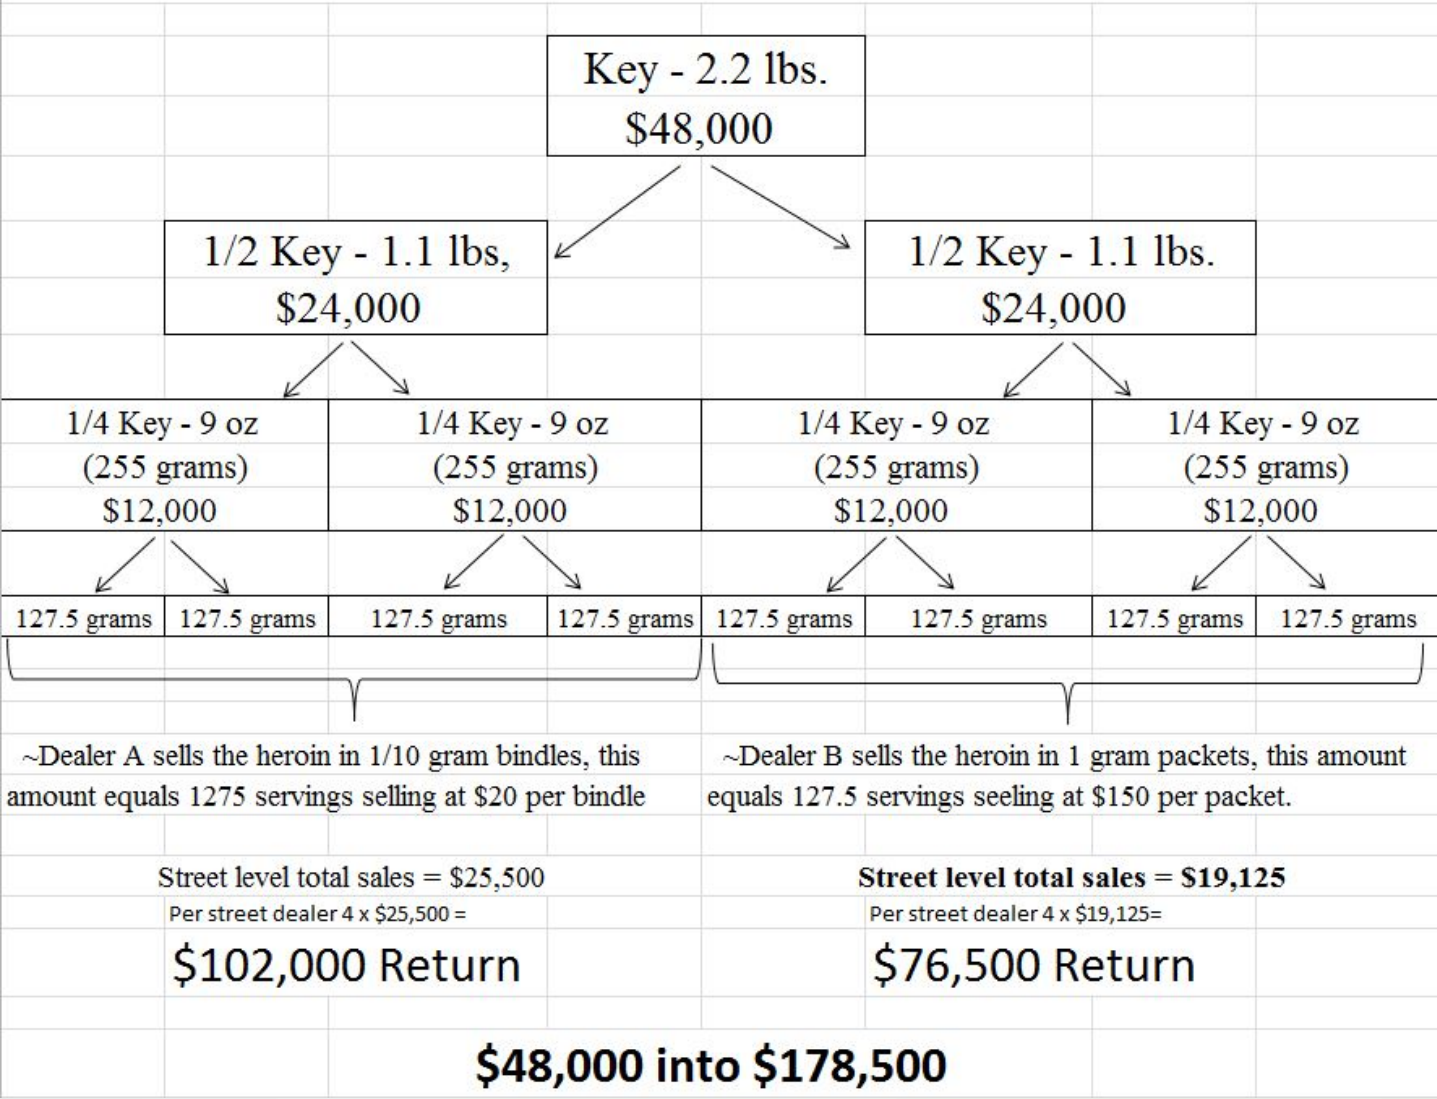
Key - 2.2 lbs.
$48,000

1/2 Key - 1.1 lbs,
$24,000

1/2 Key - 1.1 lbs.
$24,000

| 1/4 Key - 9 oz (255 grams) $12,000 | 1/4 Key - 9 oz (255 grams) $12,000 | 1/4 Key - 9 oz (255 grams) $12,000 | 1/4 Key - 9 oz (255 grams) $12,000 |
|---|---|---|---|

| 127.5 grams | 127.5 grams | 127.5 grams | 127.5 grams | 127.5 grams | 127.5 grams | 127.5 grams | 127.5 grams |
|---|---|---|---|---|---|---|---|

~Dealer A sells the heroin in 1/10 gram bindles, this amount equals 1275 servings selling at $20 per bindle

~Dealer B sells the heroin in 1 gram packets, this amount equals 127.5 servings seeling at $150 per packet.

Street level total sales = $25,500
Per street dealer 4 x $25,500 =
$102,000 Return

Street level total sales = $19,125
Per street dealer 4 x $19,125=
$76,500 Return

$48,000 into $178,500